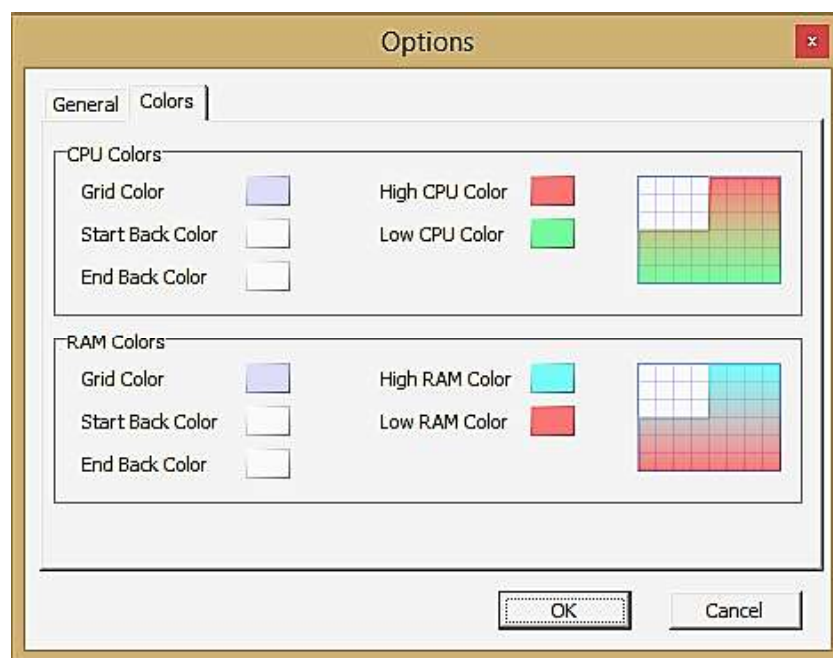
Options

×

General Colors

CPU Colors

Grid Color

High CPU Color

Start Back Color

Low CPU Color

End Back Color

RAM Colors

Grid Color

High RAM Color

Start Back Color

Low RAM Color

End Back Color

OK

Cancel